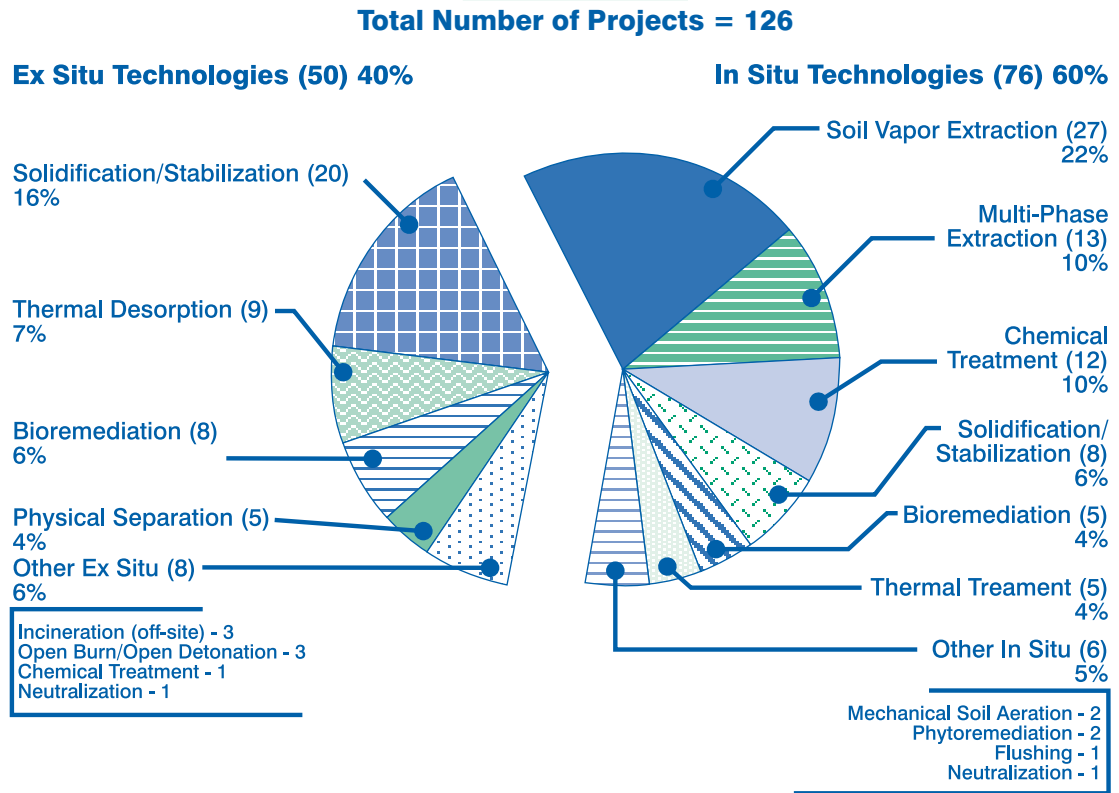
Total Number of Projects = 126

Ex Situ Technologies (50) 40%

In Situ Technologies (76) 60%

Solidification/Stabilization (20) 16%

Thermal Desorption (9) 7%

Bioremediation (8) 6%

Physical Separation (5) 4%

Other Ex Situ (8) 6%

Incineration (off-site) - 3
Open Burn/Open Detonation - 3
Chemical Treatment - 1
Neutralization - 1

Soil Vapor Extraction (27) 22%

Multi-Phase Extraction (13) 10%

Chemical Treatment (12) 10%

Solidification/ Stabilization (8) 6%

Bioremediation (5) 4%

Thermal Treament (5) 4%

Other In Situ (6) 5%

Mechanical Soil Aeration - 2
Phytoremediation - 2
Flushing - 1
Neutralization - 1